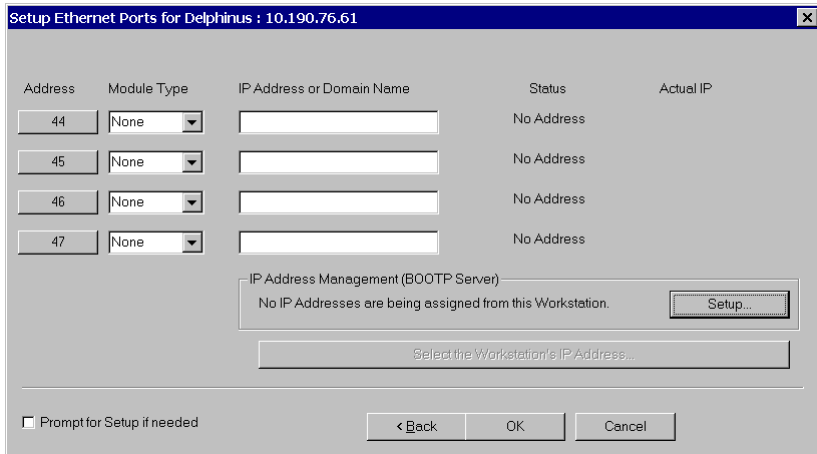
Setup Ethernet Ports for Delphinus : 10.190.76.61

| Address | Module Type | IP Address or Domain Name | Status | Actual IP |
|---|---|---|---|---|
| 44 | None | | No Address | |
| 45 | None | | No Address | |
| 46 | None | | No Address | |
| 47 | None | | No Address | |

IP Address Management (BOOTP Server)

No IP Addresses are being assigned from this Workstation.

Setup...

Select the Workstation's IP Address...

Prompt for Setup if needed

< Back

OK

Cancel